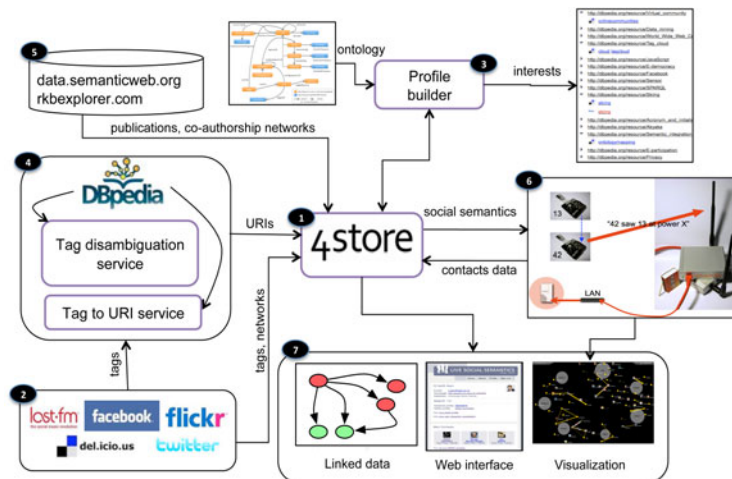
5
data.semanticweb.org
rkbexplorer.com

ontology

Profile builder

3

interests

publications, co-authorship networks

4

DBpedia

Tag disambiguation service

Tag to URI service

URIs

1

4store

social semantics

contacts data

6

13

42

"42 saw 13 at power X"

LAN

tags

tags, networks

2

last.fm

facebook

flickr

del.icio.us

twitter

7

Linked data

Web interface

Visualization